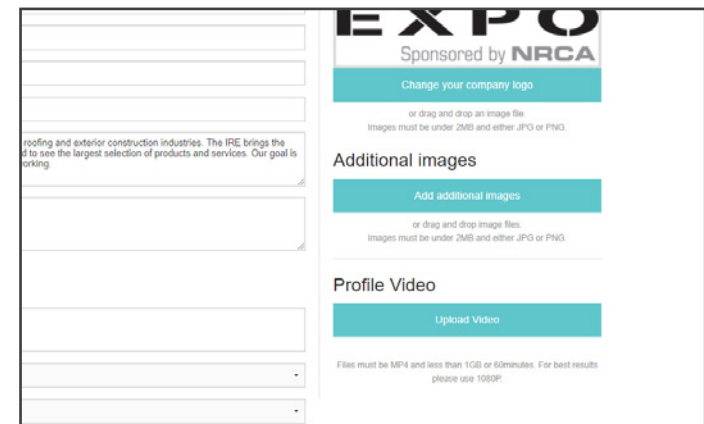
roofing and exterior construction industries. The IRE brings the
d to see the largest selection of products and services. Our goal is
orking.

EXPO
Sponsored by NRCA

Change your company logo

or drag and drop an image file.
Images must be under 2MB and either JPG or PNG.

Additional images

Add additional images

or drag and drop image files.
Images must be under 2MB and either JPG or PNG.

Profile Video

Upload Video

Files must be MP4 and less than 1GB or 60minutes. For best results please use 1080P.